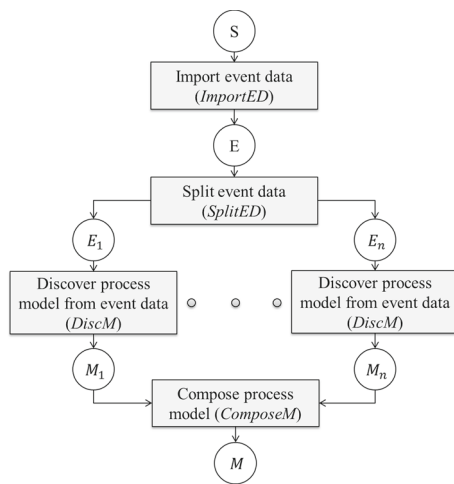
S

Import event data (*ImportED*)

E

Split event data (*SplitED*)

$E_1$

$E_n$

Discover process model from event data (*DiscM*)

Discover process model from event data (*DiscM*)

$M_1$

$M_n$

Compose process model (*ComposeM*)

$M$